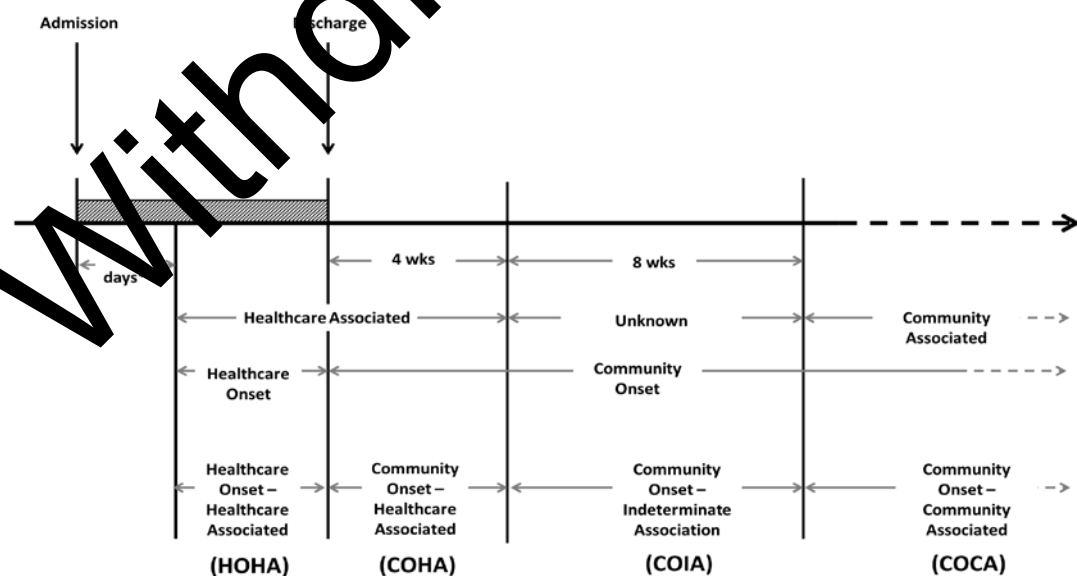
Admission

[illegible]scharge

Withdrawn

days

4 wks

8 wks

Healthcare Associated

Unknown

Community Associated

Healthcare Onset

Community Onset

Healthcare Onset – Healthcare Associated

Community Onset – Healthcare Associated

Community Onset – Indeterminate Association

Community Onset – Community Associated

(HOHA)

(COHA)

(COIA)

(COCA)